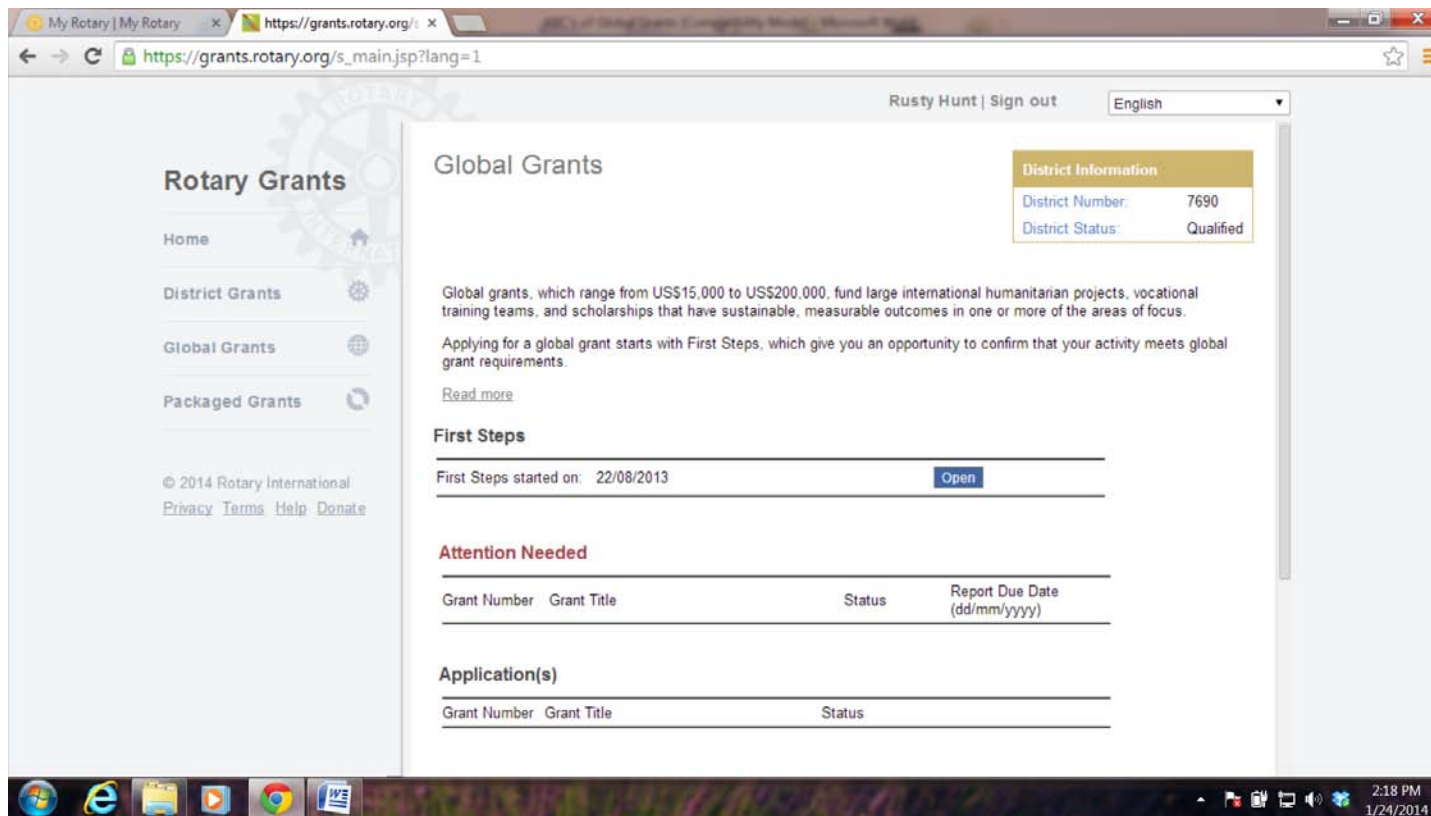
My Rotary | My Rotary ×
https://grants.rotary.org/ ×
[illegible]

https://grants.rotary.org/s_main.jsp?lang=1

Rusty Hunt | Sign out
English

Rotary Grants

Home

District Grants

Global Grants

Packaged Grants

© 2014 Rotary International
Privacy Terms Help Donate

Global Grants

| District Information | |
|---|---|
| District Number: | 7690 |
| District Status: | Qualified |

Global grants, which range from US$15,000 to US$200,000, fund large international humanitarian projects, vocational training teams, and scholarships that have sustainable, measurable outcomes in one or more of the areas of focus.

Applying for a global grant starts with First Steps, which give you an opportunity to confirm that your activity meets global grant requirements.

Read more

First Steps

First Steps started on: 22/08/2013 Open

Attention Needed

| Grant Number | Grant Title | Status | Report Due Date (dd/mm/yyyy) |
|---|---|---|---|

Application(s)

| Grant Number | Grant Title | Status |
|---|---|---|

2:18 PM
1/24/2014